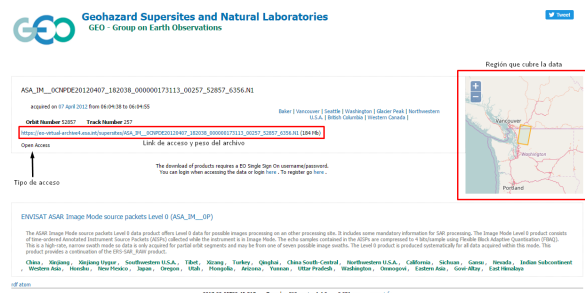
GEO

Geohazard Supersites and Natural Laboratories

GEO - Group on Earth Observations

Tweet

Región que cubre la data

ASA_IM__0CNPDE20120407_182038_000000173113_00257_52857_6356.N1

acquired on 07 April 2012 from 06:04:38 to 06:04:55

Baker | Vancouver | Seattle | Washington | Glacier Peak | Northwestern U.S.A. | British Columbia | Western Canada |

Orbit Number 52857 Track Number 257

https://eo-virtual-archive4.esa.int/supersites/ASA_IM__0CNPDE20120407_182038_000000173113_00257_52857_6356.N1 (184 Mb)

Link de acceso y peso del archivo

Open Access

Vancouver

Seattle

Portland

The download of products requires a EO Single Sign On username/password. You can login when accessing the data or login here . To register go here .

Tipo de acceso

ENVISAT ASAR Image Mode source packets Level 0 (ASA_IM__0P)

The ASAR Image Mode source packets Level 0 product offers Level 0 data for possible images processing on an other processing site. It includes some mandatory information for SAR processing. The Image Mode Level 0 product consists of time-ordered Annotated Instrument Source Packets (AISPs) collected while the instrument is in Image Mode. The echo samples contained in the AISPs are compressed to 4 bits/sample using Flexible Block Adaptive Quantisation (FBAQ). This is a high-rate, narrow swath mode so data is only acquired for partial orbit segments and may be from one of seven possible image swaths. The Level 0 product is produced systematically for all data acquired within this mode. This product provides a continuation of the ERS-SAR_RAW product.

China , Xinjiang , Xinjiang Uygur , Southwestern U.S.A. , Tibet , Xizang , Turkey , Qinghai , China South-Central , Northwestern U.S.A. , California , Sichuan , Gansu , Nevada , Indian Subcontinent , Western Asia , Honshu , New Mexico , Japan , Oregon , Utah , Mongolia , Arizona , Yunnan , Uttar Pradesh , Washington , Omnogovi , Eastern Asia , Govi-Altay , East Himalaya

rdf atom